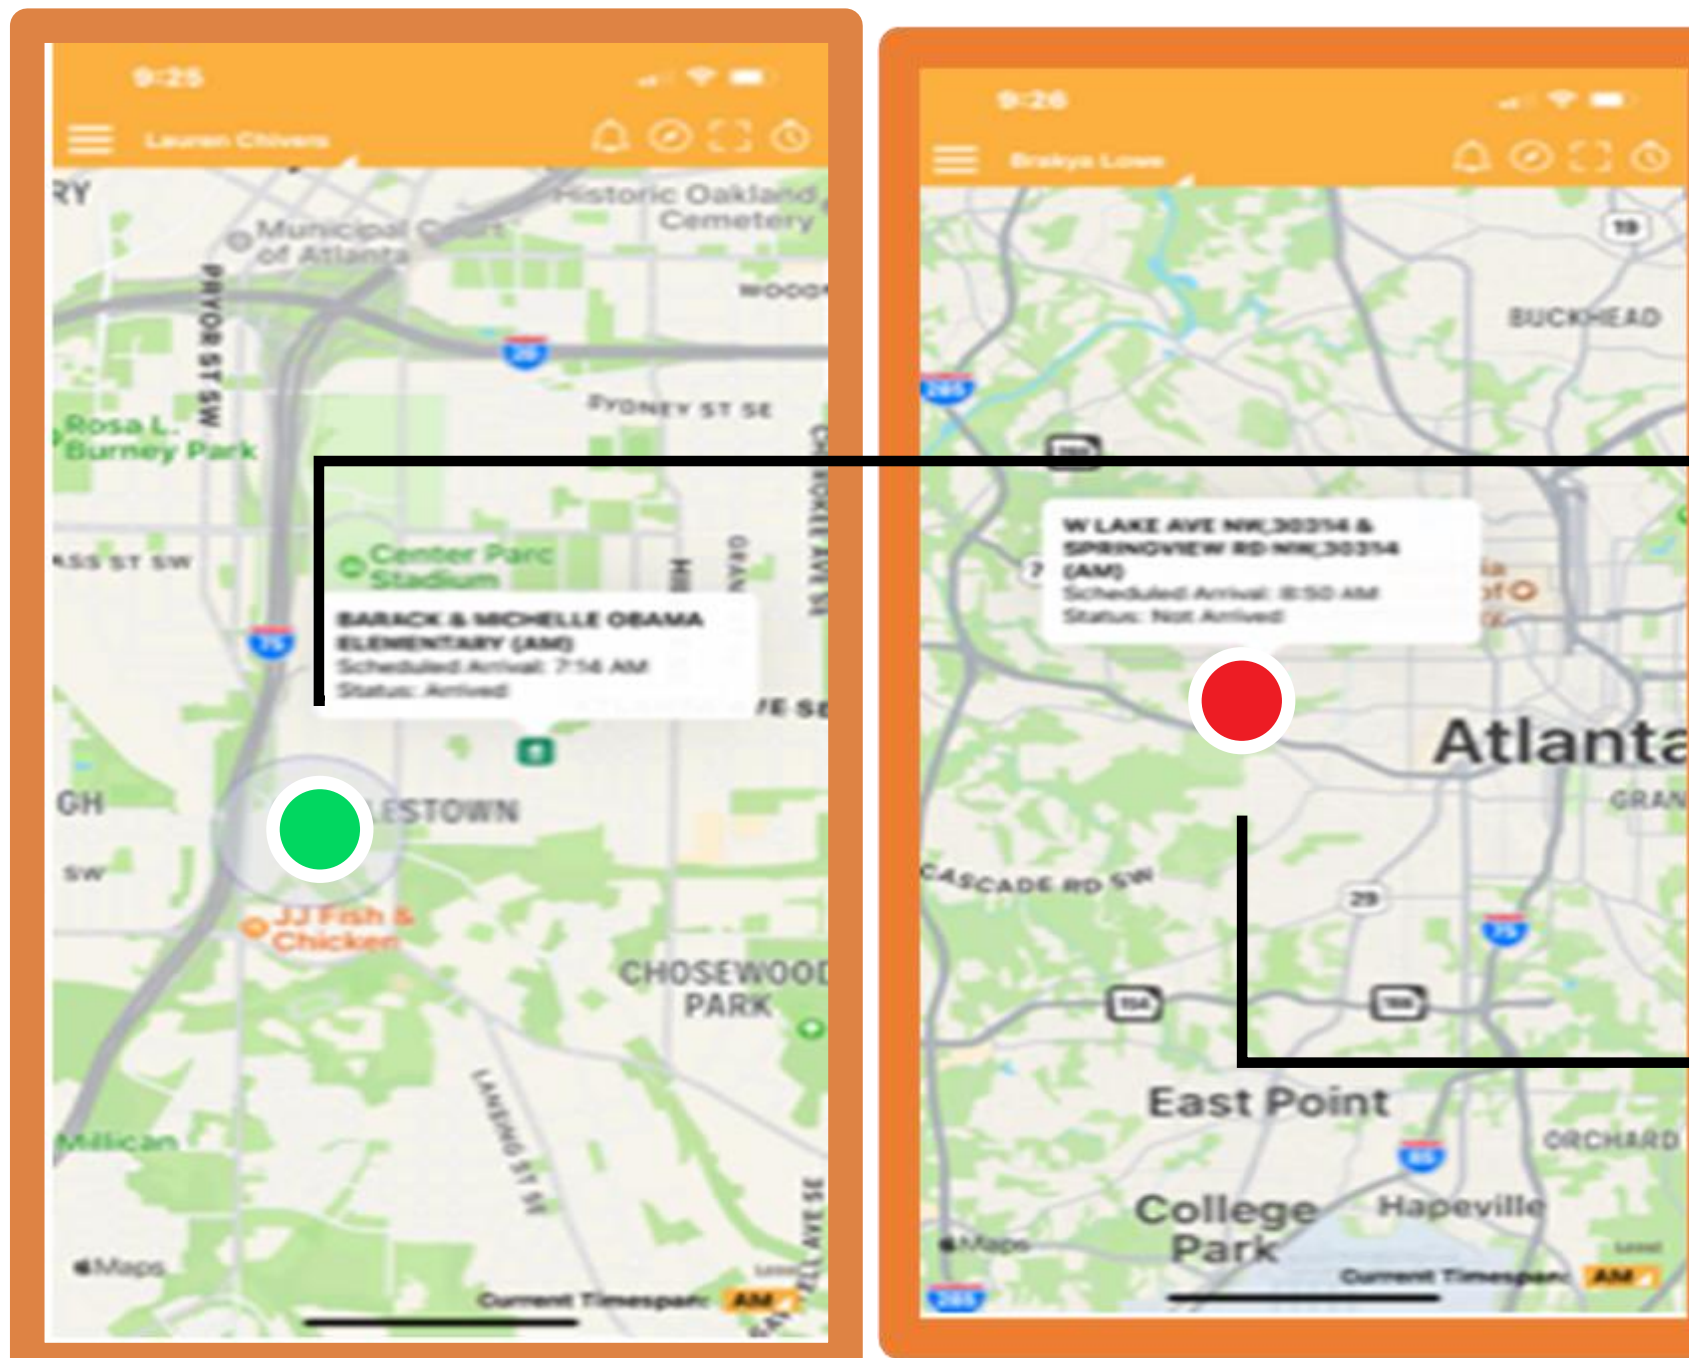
9:25

Lauren Chivers

RY
Historic Oakland Cemetery
Municipal Court of Atlanta
WOOD
PRYOR ST SW
20
SYDNEY ST SE
Rosa L. Burney Park
ASS ST SW
Center Parc Stadium
CHEROKEE AVE SE
BARACK & MICHELLE OBAMA ELEMENTARY (AM)
Scheduled Arrival: 7:14 AM
Status: Arrived
75
GH
ESTOWN
SW
JJ Fish & Chicken
CHOSEWOOD PARK
LAKEWOOD ST SE
Millican
Maps
Current Timespan: AM

9:26

Brakya Lowe

19
BUCKHEAD
285
W LAKE AVE NW,30314 & SPRINGVIEW RD NW,30314 (AM)
Scheduled Arrival: 8:50 AM
Status: Not Arrived
Atlanta
GRAN
CASCADE RD SW
29
75
154
166
East Point
ORCHARD
85
College Park
Hapeville
Maps
Current Timespan: AM
285